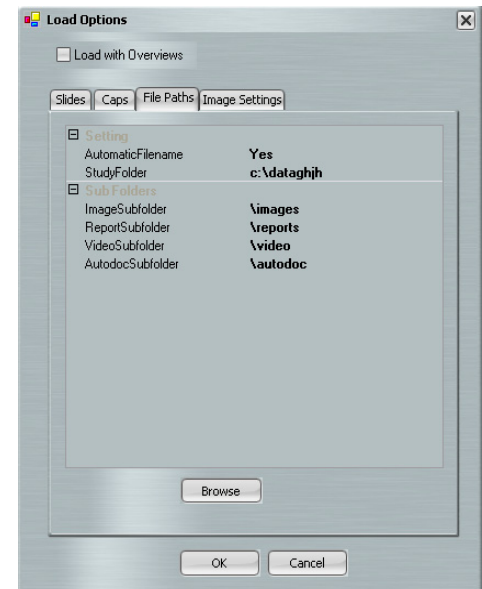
Load Options

Load with Overviews

Slides | Caps | File Paths | Image Settings

⊟ Setting

| | |
|---|---|
| AutomaticFilename | Yes |
| StudyFolder | c:\dataghjh |

⊟ Sub Folders

| | |
|---|---|
| ImageSubfolder | \images |
| ReportSubfolder | \reports |
| VideoSubfolder | \video |
| AutodocSubfolder | \autodoc |

Browse

OK Cancel